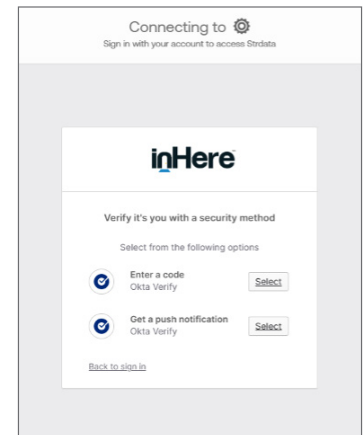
Connecting to

Sign in with your account to access Strdata

inHere

Verify it's you with a security method

Select from the following options

Enter a code
Okta Verify

Select

Get a push notification
Okta Verify

Select

Back to sign in